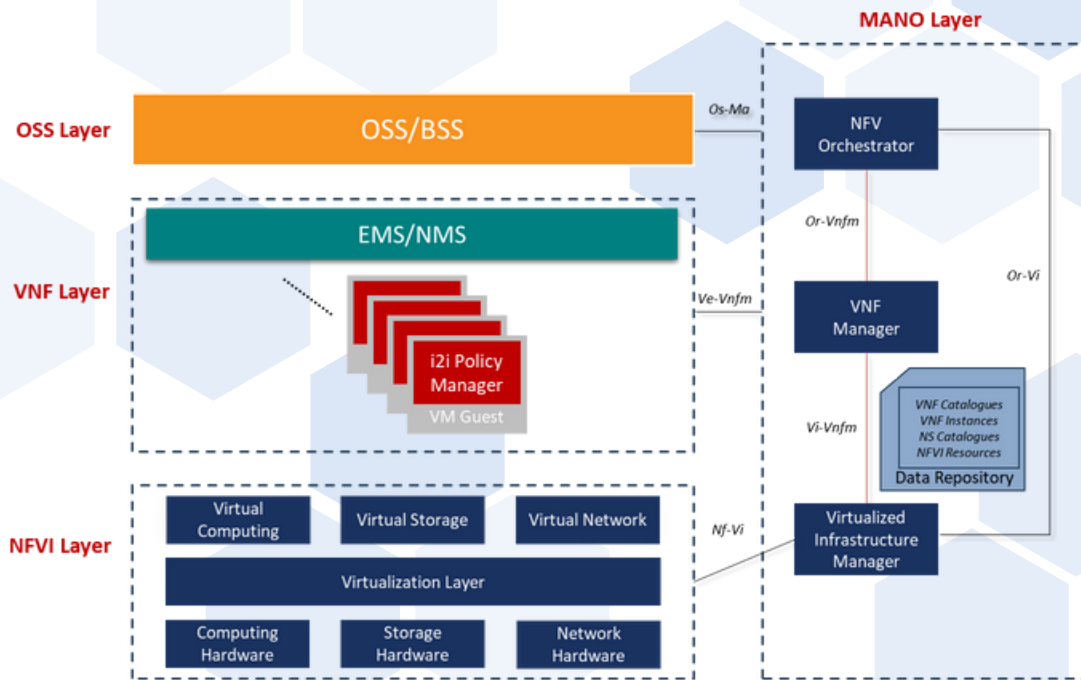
MANO Layer

OSS Layer

OSS/BSS

Os-Ma

NFV Orchestrator

VNF Layer

EMS/NMS

Or-Vnfm

Or-Vi

Ve-Vnfm

VNF Manager

i2i Policy Manager

VM Guest

VNF Catalogues
VNF Instances
NS Catalogues
NFVI Resources

Data Repository

Vi-Vnfm

NFVI Layer

Virtual Computing

Virtual Storage

Virtual Network

Nf-Vi

Virtualized Infrastructure Manager

Virtualization Layer

Computing Hardware

Storage Hardware

Network Hardware